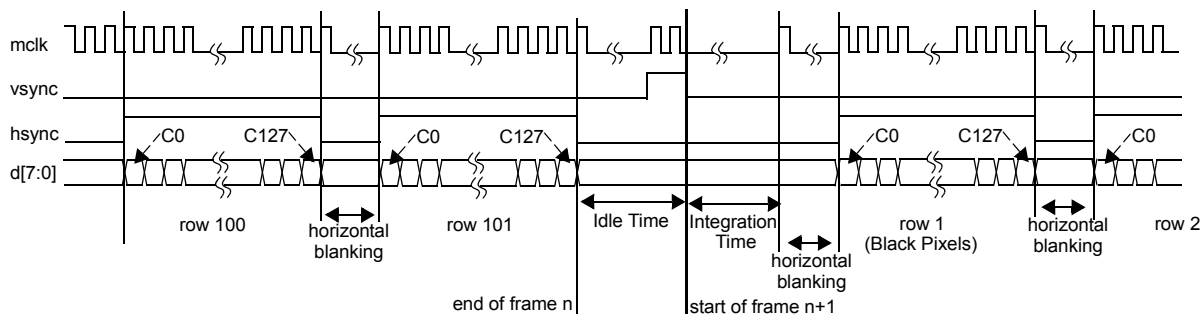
mclk
vsync
hsync
d[7:0]
C0
C127
C0
C127
C0
C127
C0
row 100
horizontal blanking
row 101
Idle Time
Integration Time
horizontal blanking
row 1 (Black Pixels)
horizontal blanking
row 2
end of frame n
start of frame n+1